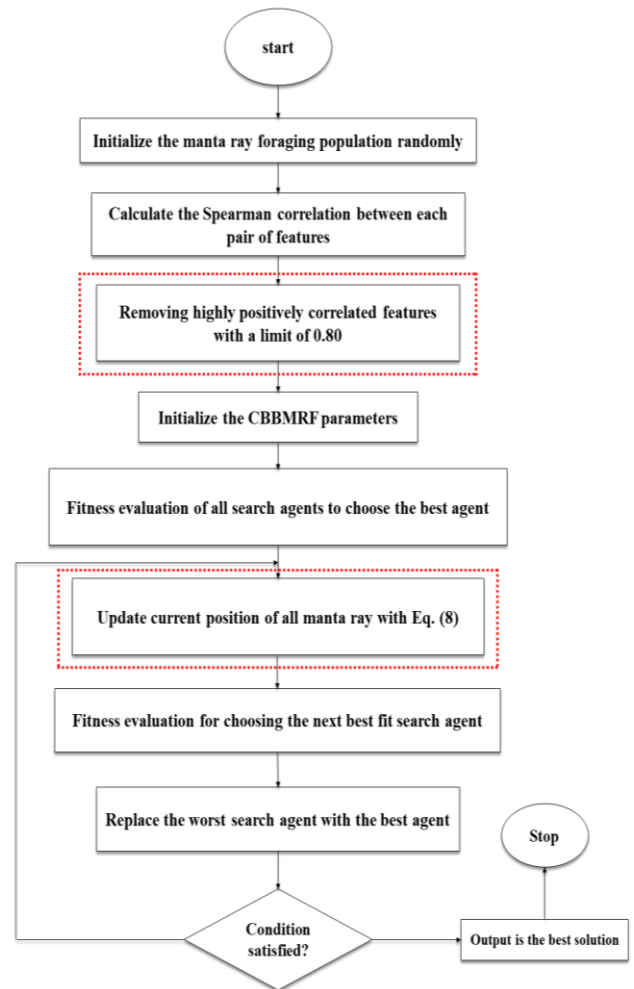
start

Initialize the manta ray foraging population randomly

Calculate the Spearman correlation between each pair of features

Removing highly positively correlated features with a limit of 0.80

Initialize the CBBMRF parameters

Fitness evaluation of all search agents to choose the best agent

Update current position of all manta ray with Eq. (8)

Fitness evaluation for choosing the next best fit search agent

Replace the worst search agent with the best agent

Stop

Condition satisfied?

Output is the best solution